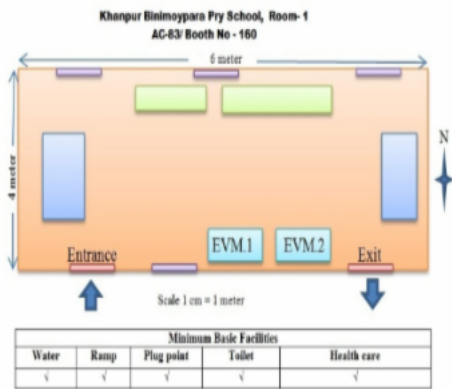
Khanpur Binimoypara Pry School, Room- 1
AC-83/ Booth No - 160

6 meter

4 meter

N

Entrance

EVM.1

EVM.2

Exit

Scale 1 cm = 1 meter

| Minimum Basic Facilities | | | | |
|---|---|---|---|---|
| Water | Ramp | Plug point | Toilet | Health care |
| √ | √ | √ | √ | √ |